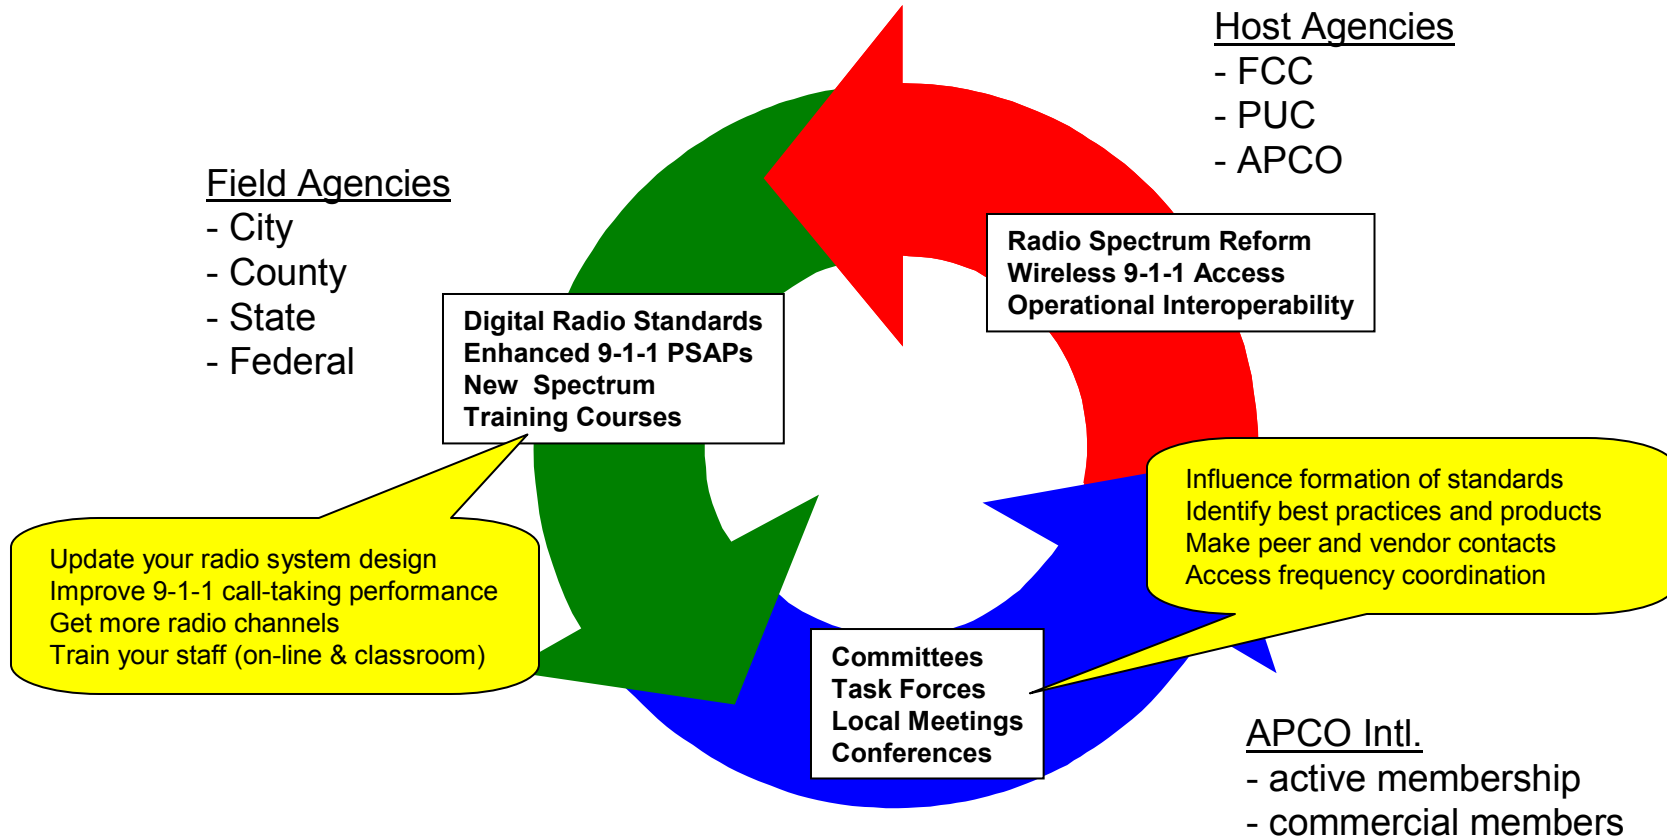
Host Agencies
- FCC
- PUC
- APCO

Field Agencies
- City
- County
- State
- Federal

Radio Spectrum Reform
Wireless 9-1-1 Access
Operational Interoperability

Digital Radio Standards
Enhanced 9-1-1 PSAPs
New Spectrum
Training Courses

Influence formation of standards
Identify best practices and products
Make peer and vendor contacts
Access frequency coordination

Update your radio system design
Improve 9-1-1 call-taking performance
Get more radio channels
Train your staff (on-line & classroom)

Committees
Task Forces
Local Meetings
Conferences

APCO Intl.
- active membership
- commercial members